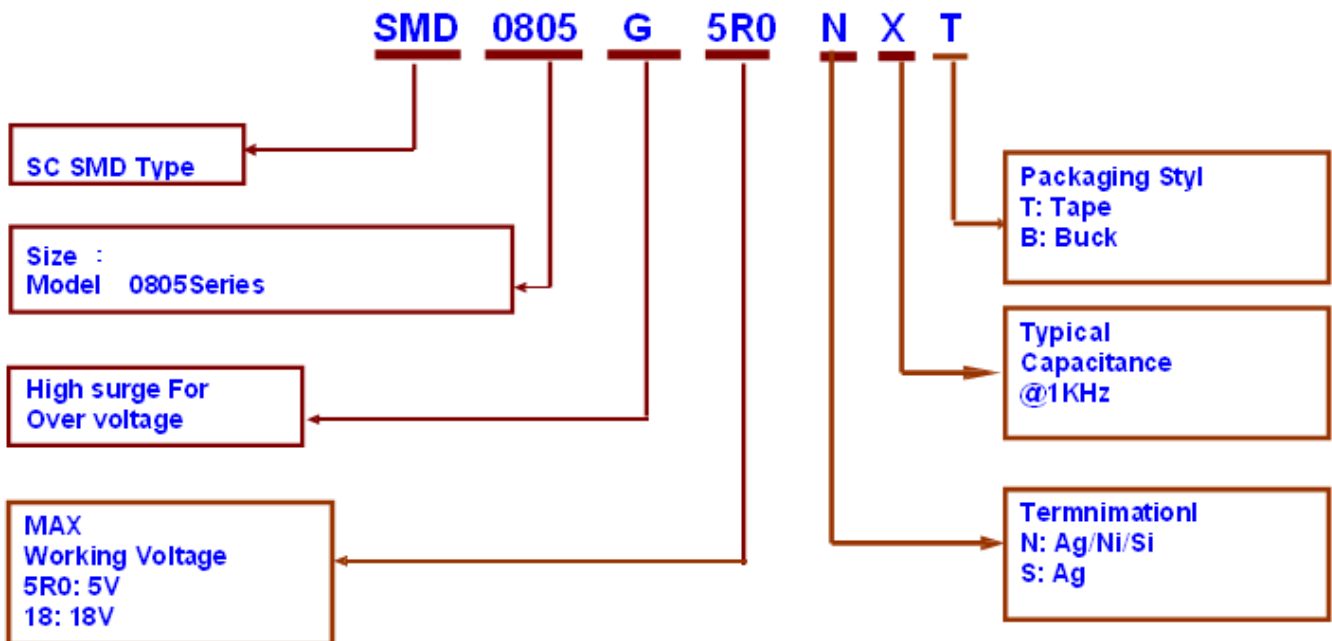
SMD 0805 G 5R0 N X T

SC SMD Type

Size :
Model 0805Series

High surge For
Over voltage

MAX
Working Voltage
5R0: 5V
18: 18V

Packaging Styl
T: Tape
B: Buck

Typical
Capacitance
@1KHz

Termnimationl
N: Ag/Ni/Si
S: Ag